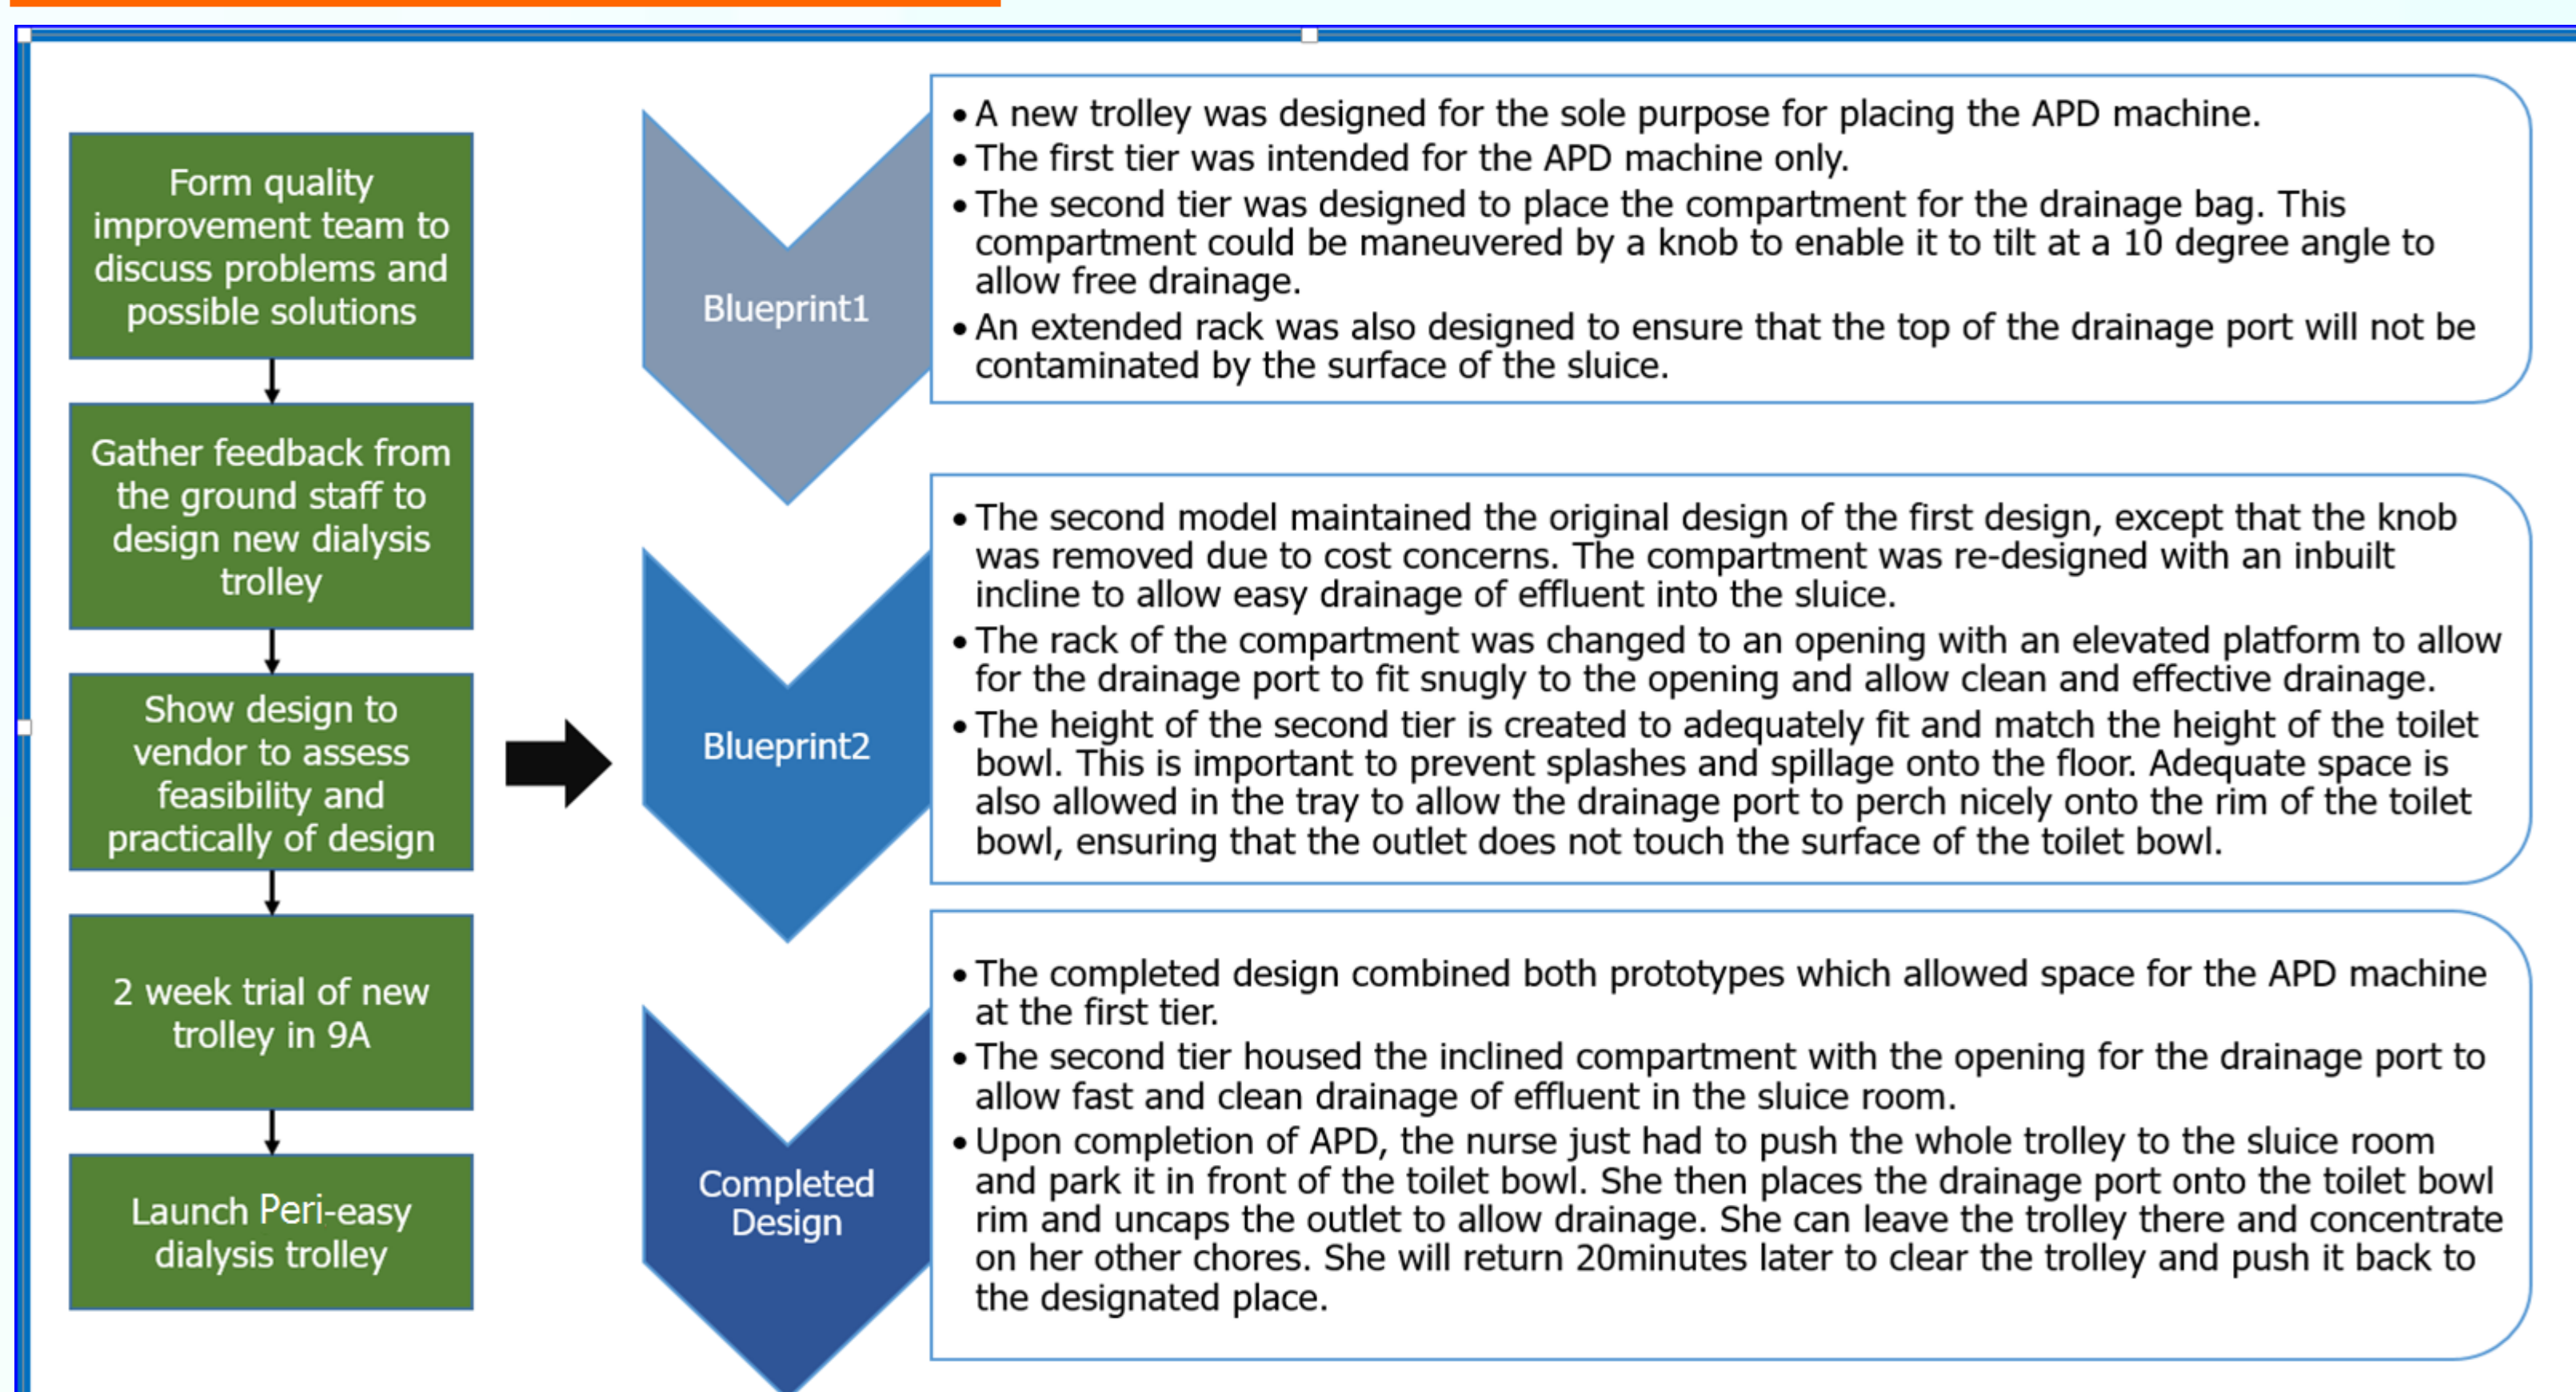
Form quality improvement team to discuss problems and possible solutions

Gather feedback from the ground staff to design new dialysis trolley

Show design to vendor to assess feasibility and practically of design

2 week trial of new trolley in 9A

Launch Peri-easy dialysis trolley

Blueprint1

- A new trolley was designed for the sole purpose for placing the APD machine.
- The first tier was intended for the APD machine only.
- The second tier was designed to place the compartment for the drainage bag. This compartment could be maneuvered by a knob to enable it to tilt at a 10 degree angle to allow free drainage.
- An extended rack was also designed to ensure that the top of the drainage port will not be contaminated by the surface of the sluice.

Blueprint2

- The second model maintained the original design of the first design, except that the knob was removed due to cost concerns. The compartment was re-designed with an inbuilt incline to allow easy drainage of effluent into the sluice.
- The rack of the compartment was changed to an opening with an elevated platform to allow for the drainage port to fit snugly to the opening and allow clean and effective drainage.
- The height of the second tier is created to adequately fit and match the height of the toilet bowl. This is important to prevent splashes and spillage onto the floor. Adequate space is also allowed in the tray to allow the drainage port to perch nicely onto the rim of the toilet bowl, ensuring that the outlet does not touch the surface of the toilet bowl.

Completed Design

- The completed design combined both prototypes which allowed space for the APD machine at the first tier.
- The second tier housed the inclined compartment with the opening for the drainage port to allow fast and clean drainage of effluent in the sluice room.
- Upon completion of APD, the nurse just had to push the whole trolley to the sluice room and park it in front of the toilet bowl. She then places the drainage port onto the toilet bowl rim and uncaps the outlet to allow drainage. She can leave the trolley there and concentrate on her other chores. She will return 20minutes later to clear the trolley and push it back to the designated place.